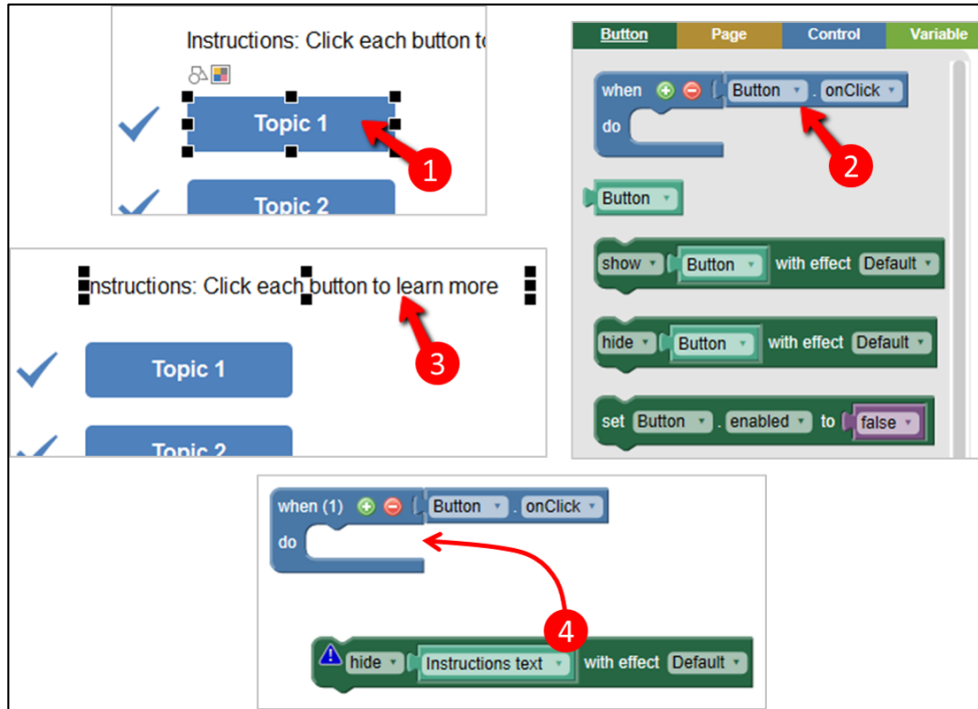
Instructions: Click each button to

Topic 1

1

Topic 2

Button | Page | Control | Variable

when Button . onClick
do

2

Button

show Button with effect Default

hide Button with effect Default

set Button . enabled to false

Instructions: Click each button to learn more

3

Topic 1

Topic 2

when (1) Button . onClick
do

4

hide Instructions text with effect Default